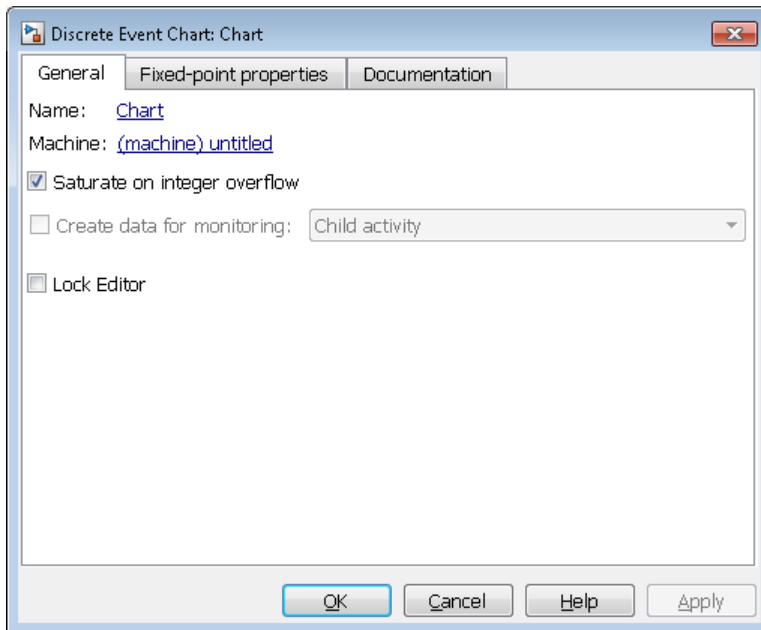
Discrete Event Chart: Chart

General | Fixed-point properties | Documentation

Name: Chart

Machine: (machine) untitled

Saturate on integer overflow

Create data for monitoring: Child activity

Lock Editor

OK | Cancel | Help | Apply